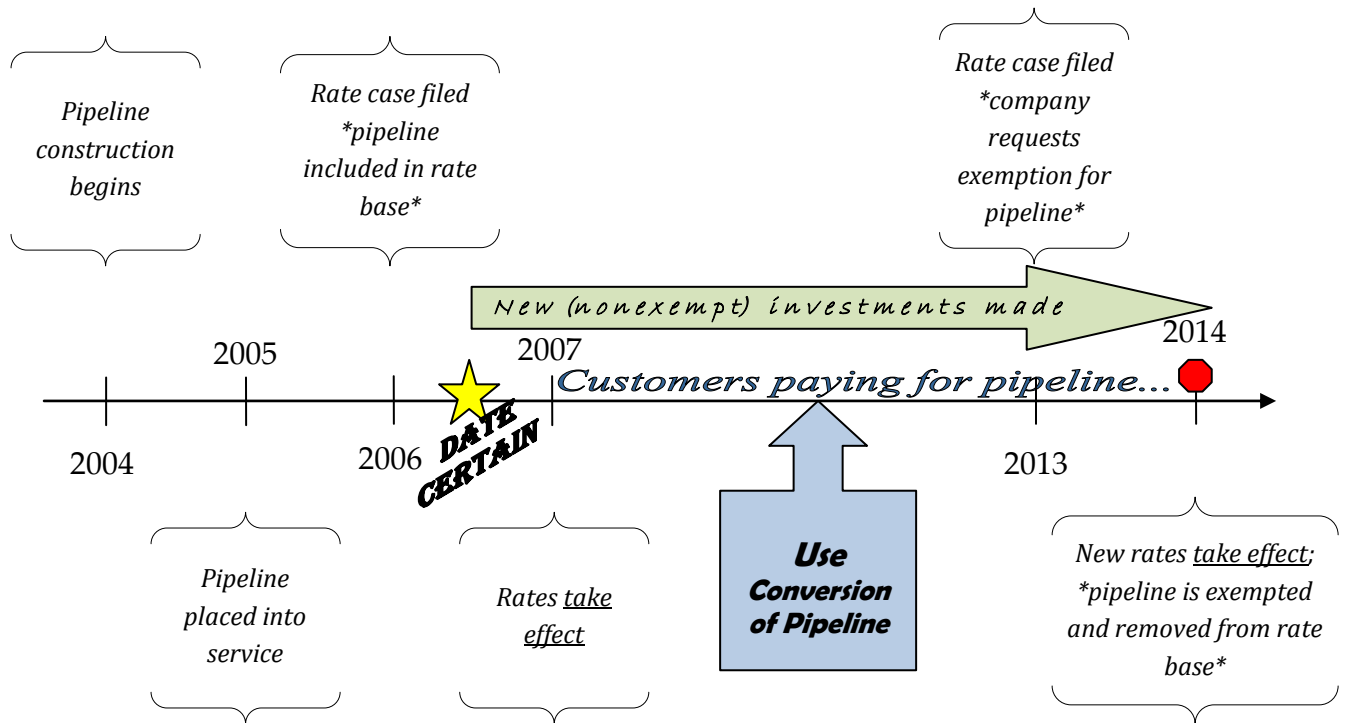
Pipeline construction begins

Rate case filed *pipeline included in rate base*

Rate case filed *company requests exemption for pipeline*

New (nonexempt) investments made

2005

2007

2014

Customers paying for pipeline...

DATE CERTAIN

2004

2006

2013

Pipeline placed into service

Rates take effect

Use Conversion of Pipeline

New rates take effect; *pipeline is exempted and removed from rate base*